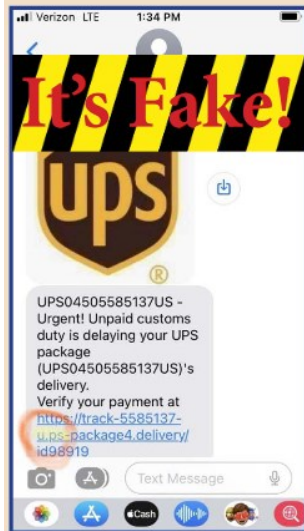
Verizon LTE 1:34 PM

It's Fake!

UPS

UPS04505585137US - Urgent! Unpaid customs duty is delaying your UPS package (UPS04505585137US)'s delivery.
Verify your payment at https://track-5585137-u.ps-package4.delivery/id98919

Text Message

Cash